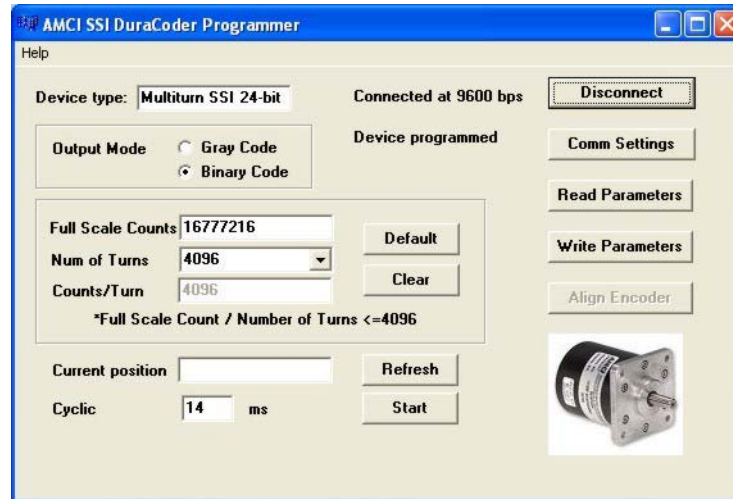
AMCI SSI DuraCoder Programmer

Help

Device type: Multiturn SSI 24-bit

Connected at 9600 bps

Disconnect

Device programmed

Output Mode
Gray Code
Binary Code

Comm Settings

Read Parameters

Full Scale Counts 16777216

Default

Num of Turns 4096

Write Parameters

Clear

Counts/Turn 4096

Align Encoder

*Full Scale Count / Number of Turns <=4096

Current position

Refresh

Cyclic 14 ms

Start